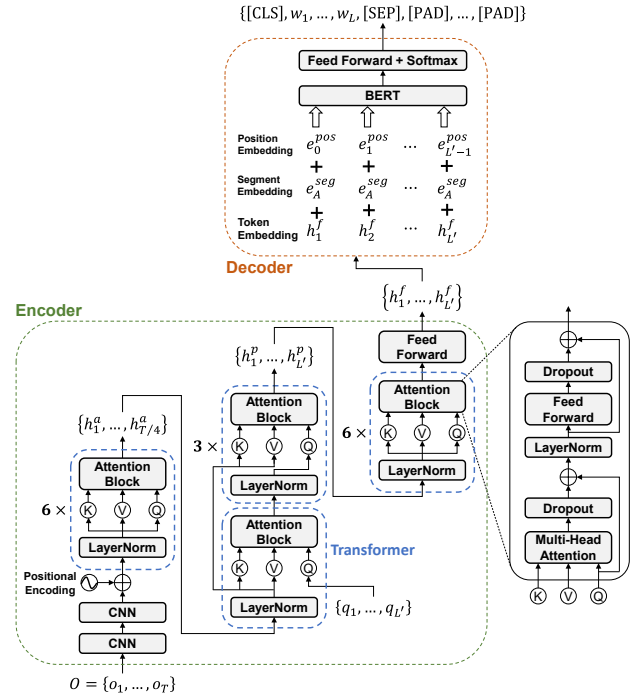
$\{[\text{CLS}], w_1, \dots, w_L, [\text{SEP}], [\text{PAD}], \dots, [\text{PAD}]\}$

Feed Forward + Softmax

BERT

Position Embedding $e_0^{pos}$ $e_1^{pos}$ ... $e_{L'-1}^{pos}$

+ + +

Segment Embedding $e_A^{seg}$ $e_A^{seg}$ ... $e_A^{seg}$

+ + +

Token Embedding $h_1^f$ $h_2^f$ ... $h_{L'}^f$

Decoder

$\{h_1^f, \dots, h_{L'}^f\}$

Encoder

$\{h_1^p, \dots, h_{L'}^p\}$

Feed Forward

Attention Block

6 ×

K V Q

LayerNorm

$\{h_1^a, \dots, h_{T/4}^a\}$

Attention Block

3 ×

K V Q

LayerNorm

Attention Block

6 ×

K V Q

LayerNorm

Attention Block

K V Q

LayerNorm

Transformer

$\{q_1, \dots, q_{L'}\}$

Positional Encoding

CNN

CNN

$O = \{o_1, \dots, o_T\}$

Dropout

Feed Forward

LayerNorm

Dropout

Multi-Head Attention

K V Q